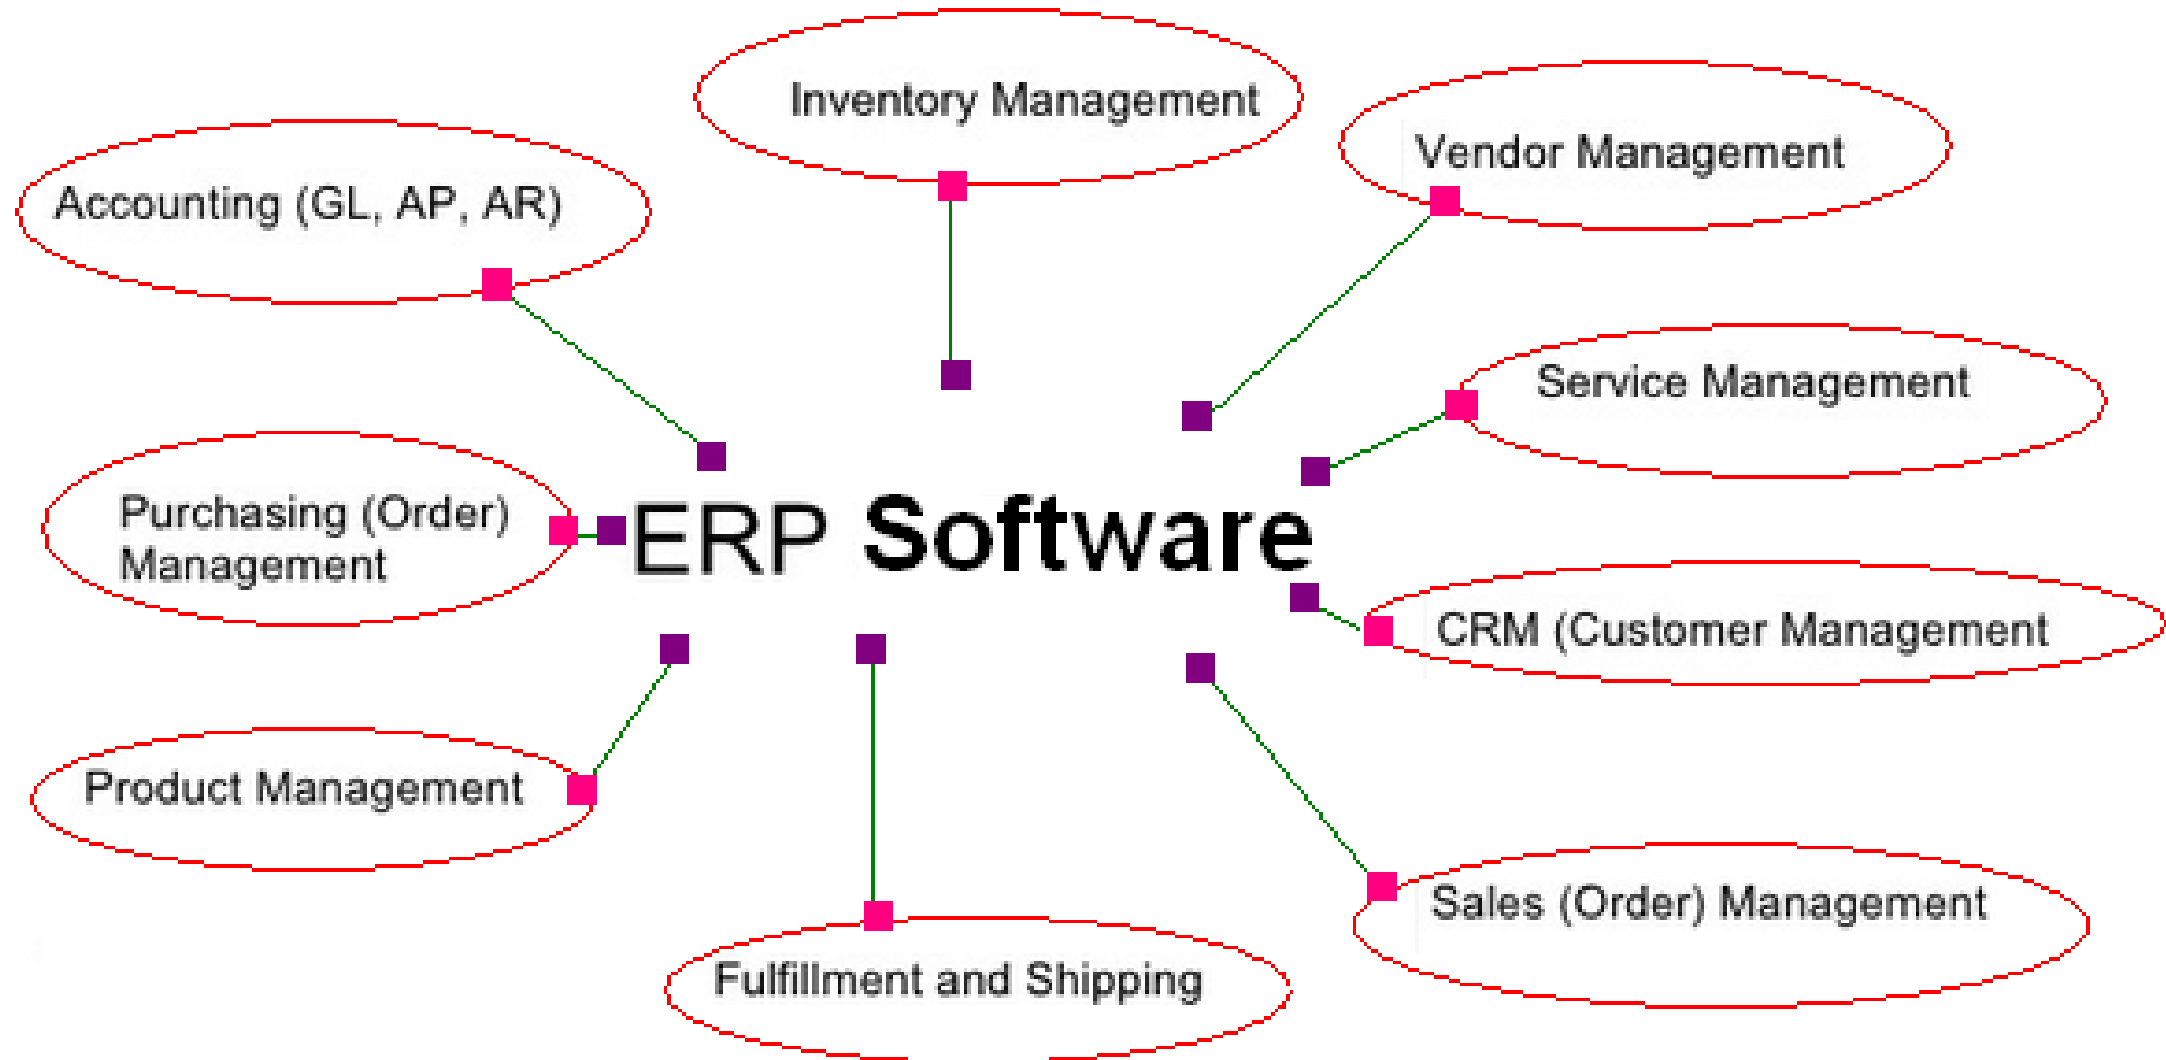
Inventory Management

Vendor Management

Accounting (GL, AP, AR)

Service Management

Purchasing (Order) Management

ERP Software

CRM (Customer Management

Product Management

Sales (Order) Management

Fulfillment and Shipping